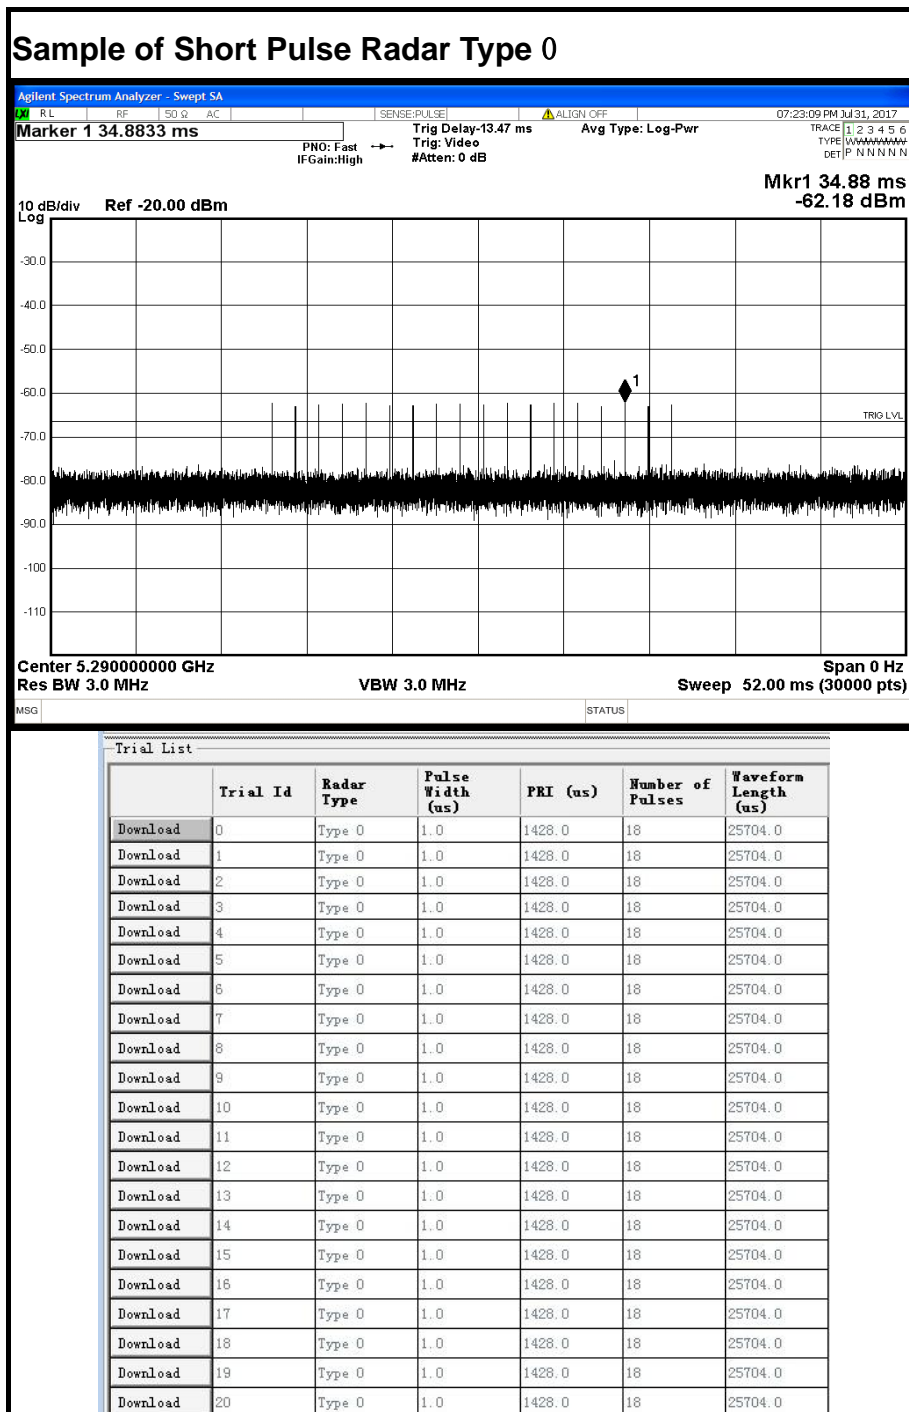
Sample of Short Pulse Radar Type 0

Agilent Spectrum Analyzer - Swept SA
RL RF 50 Ω AC SENSE:PULSE ALIGN OFF 07:23:09 PM Jul 31, 2017
Marker 1 34.8833 ms
PNO: Fast IFGain:High
Trig Delay-13.47 ms Trig: Video #Atten: 0 dB
Avg Type: Log-Pwr
TRACE 1 2 3 4 5 6 TYPE WWWWWW DET P N N N N N

Mkr1 34.88 ms -62.18 dBm

10 dB/div Ref -20.00 dBm
Log

-30.0
-40.0
-50.0
-60.0
-70.0
-80.0
-90.0
-100
-110

1
TRIG LVL

Center 5.290000000 GHz
Res BW 3.0 MHz
VBW 3.0 MHz
Span 0 Hz
Sweep 52.00 ms (30000 pts)
MSG STATUS

Trial List

| | Trial Id | Radar Type | Pulse Width (us) | PRI (us) | Number of Pulses | Waveform Length (us) |
|---|---|---|---|---|---|---|
| Download | 0 | Type 0 | 1.0 | 1428.0 | 18 | 25704.0 |
| Download | 1 | Type 0 | 1.0 | 1428.0 | 18 | 25704.0 |
| Download | 2 | Type 0 | 1.0 | 1428.0 | 18 | 25704.0 |
| Download | 3 | Type 0 | 1.0 | 1428.0 | 18 | 25704.0 |
| Download | 4 | Type 0 | 1.0 | 1428.0 | 18 | 25704.0 |
| Download | 5 | Type 0 | 1.0 | 1428.0 | 18 | 25704.0 |
| Download | 6 | Type 0 | 1.0 | 1428.0 | 18 | 25704.0 |
| Download | 7 | Type 0 | 1.0 | 1428.0 | 18 | 25704.0 |
| Download | 8 | Type 0 | 1.0 | 1428.0 | 18 | 25704.0 |
| Download | 9 | Type 0 | 1.0 | 1428.0 | 18 | 25704.0 |
| Download | 10 | Type 0 | 1.0 | 1428.0 | 18 | 25704.0 |
| Download | 11 | Type 0 | 1.0 | 1428.0 | 18 | 25704.0 |
| Download | 12 | Type 0 | 1.0 | 1428.0 | 18 | 25704.0 |
| Download | 13 | Type 0 | 1.0 | 1428.0 | 18 | 25704.0 |
| Download | 14 | Type 0 | 1.0 | 1428.0 | 18 | 25704.0 |
| Download | 15 | Type 0 | 1.0 | 1428.0 | 18 | 25704.0 |
| Download | 16 | Type 0 | 1.0 | 1428.0 | 18 | 25704.0 |
| Download | 17 | Type 0 | 1.0 | 1428.0 | 18 | 25704.0 |
| Download | 18 | Type 0 | 1.0 | 1428.0 | 18 | 25704.0 |
| Download | 19 | Type 0 | 1.0 | 1428.0 | 18 | 25704.0 |
| Download | 20 | Type 0 | 1.0 | 1428.0 | 18 | 25704.0 |